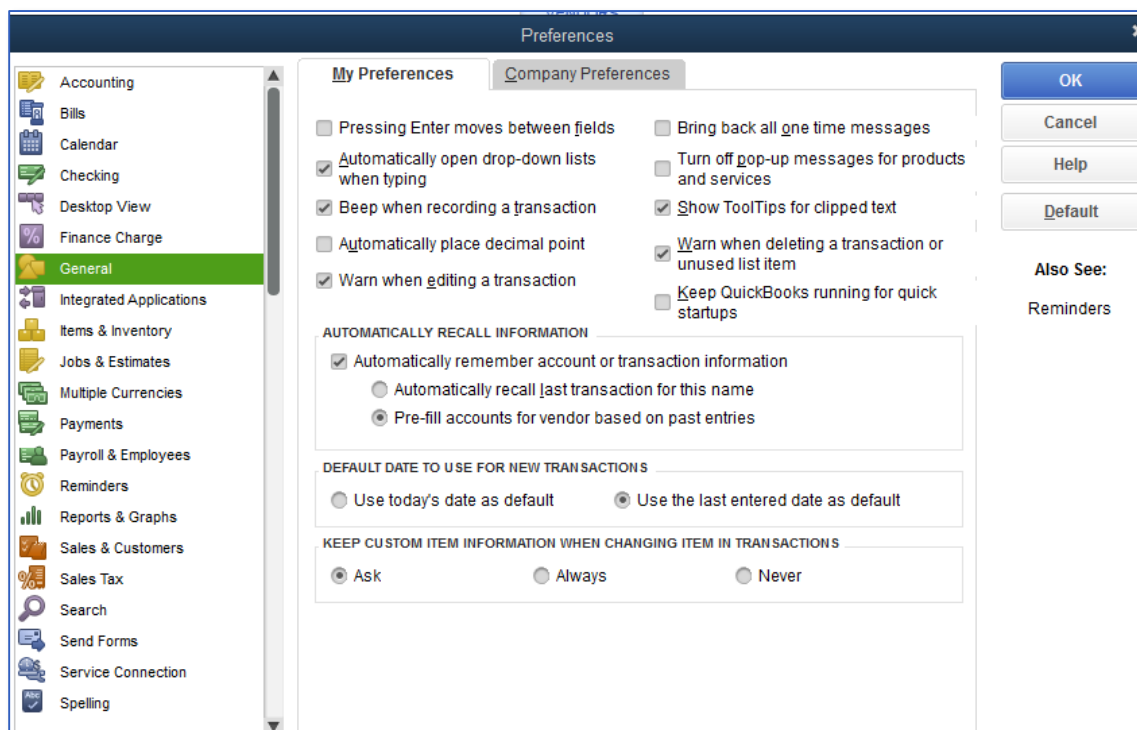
Preferences

Accounting
Bills
Calendar
Checking
Desktop View
Finance Charge
General
Integrated Applications
Items & Inventory
Jobs & Estimates
Multiple Currencies
Payments
Payroll & Employees
Reminders
Reports & Graphs
Sales & Customers
Sales Tax
Search
Send Forms
Service Connection
Spelling

My Preferences
Company Preferences

Pressing Enter moves between fields
Automatically open drop-down lists when typing
Beep when recording a transaction
Automatically place decimal point
Warn when editing a transaction
Bring back all one time messages
Turn off pop-up messages for products and services
Show ToolTips for clipped text
Warn when deleting a transaction or unused list item
Keep QuickBooks running for quick startups

AUTOMATICALLY RECALL INFORMATION
Automatically remember account or transaction information
Automatically recall last transaction for this name
Pre-fill accounts for vendor based on past entries

DEFAULT DATE TO USE FOR NEW TRANSACTIONS
Use today's date as default
Use the last entered date as default

KEEP CUSTOM ITEM INFORMATION WHEN CHANGING ITEM IN TRANSACTIONS
Ask
Always
Never

OK
Cancel
Help
Default

Also See:
Reminders